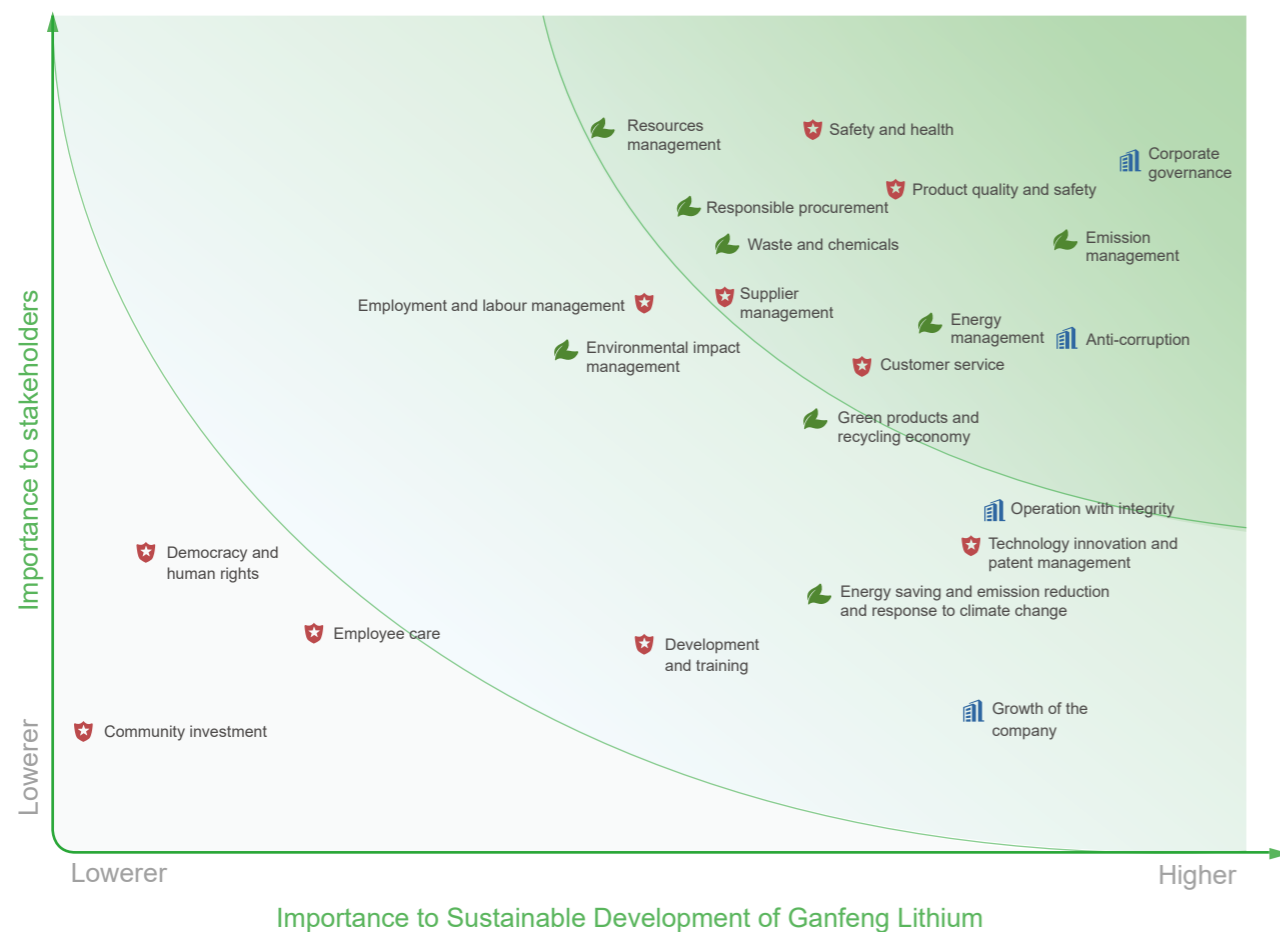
Importance to stakeholders

Resources management

Safety and health

Corporate governance

Product quality and safety

Responsible procurement

Waste and chemicals

Emission management

Employment and labour management

Supplier management

Energy management

Anti-corruption

Environmental impact management

Customer service

Green products and recycling economy

Operation with integrity

Technology innovation and patent management

Democracy and human rights

Energy saving and emission reduction and response to climate change

Employee care

Development and training

Growth of the company

Community investment

Lowerer

Lowerer

Higher

Importance to Sustainable Development of Ganfeng Lithium